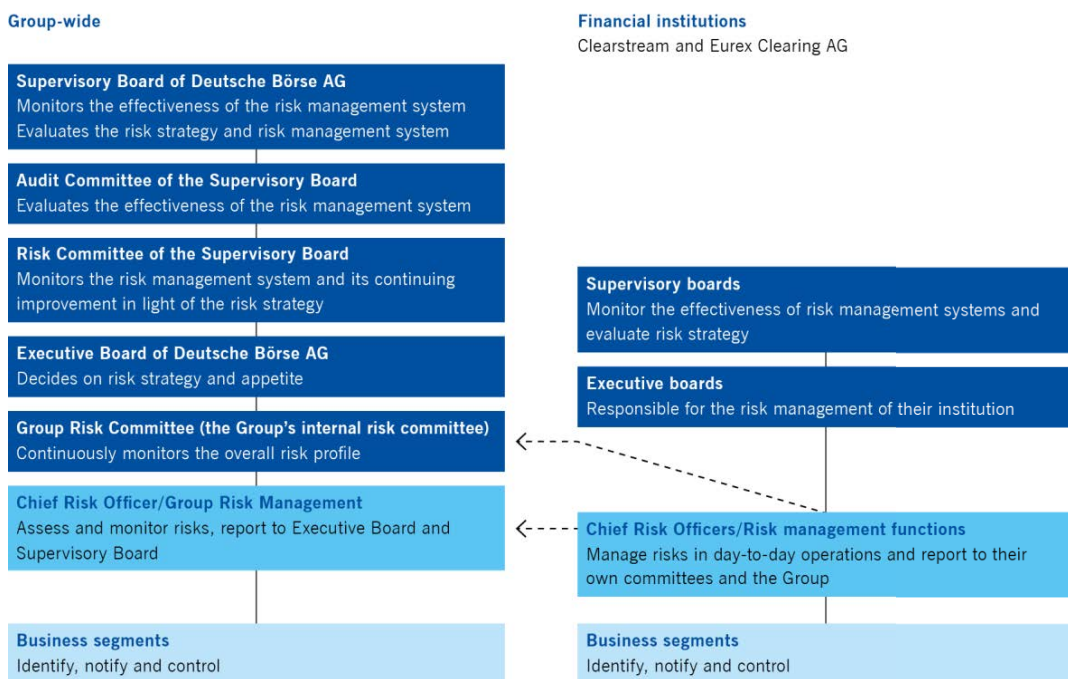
Group-wide

Supervisory Board of Deutsche Börse AG
Monitors the effectiveness of the risk management system
Evaluates the risk strategy and risk management system

Audit Committee of the Supervisory Board
Evaluates the effectiveness of the risk management system

Risk Committee of the Supervisory Board
Monitors the risk management system and its continuing improvement in light of the risk strategy

Executive Board of Deutsche Börse AG
Decides on risk strategy and appetite

Group Risk Committee (the Group's internal risk committee)
Continuously monitors the overall risk profile

Chief Risk Officer/Group Risk Management
Assess and monitor risks, report to Executive Board and Supervisory Board

Business segments
Identify, notify and control

Financial institutions
Clearstream and Eurex Clearing AG

Supervisory boards
Monitor the effectiveness of risk management systems and evaluate risk strategy

Executive boards
Responsible for the risk management of their institution

Chief Risk Officers/Risk management functions
Manage risks in day-to-day operations and report to their own committees and the Group

Business segments
Identify, notify and control